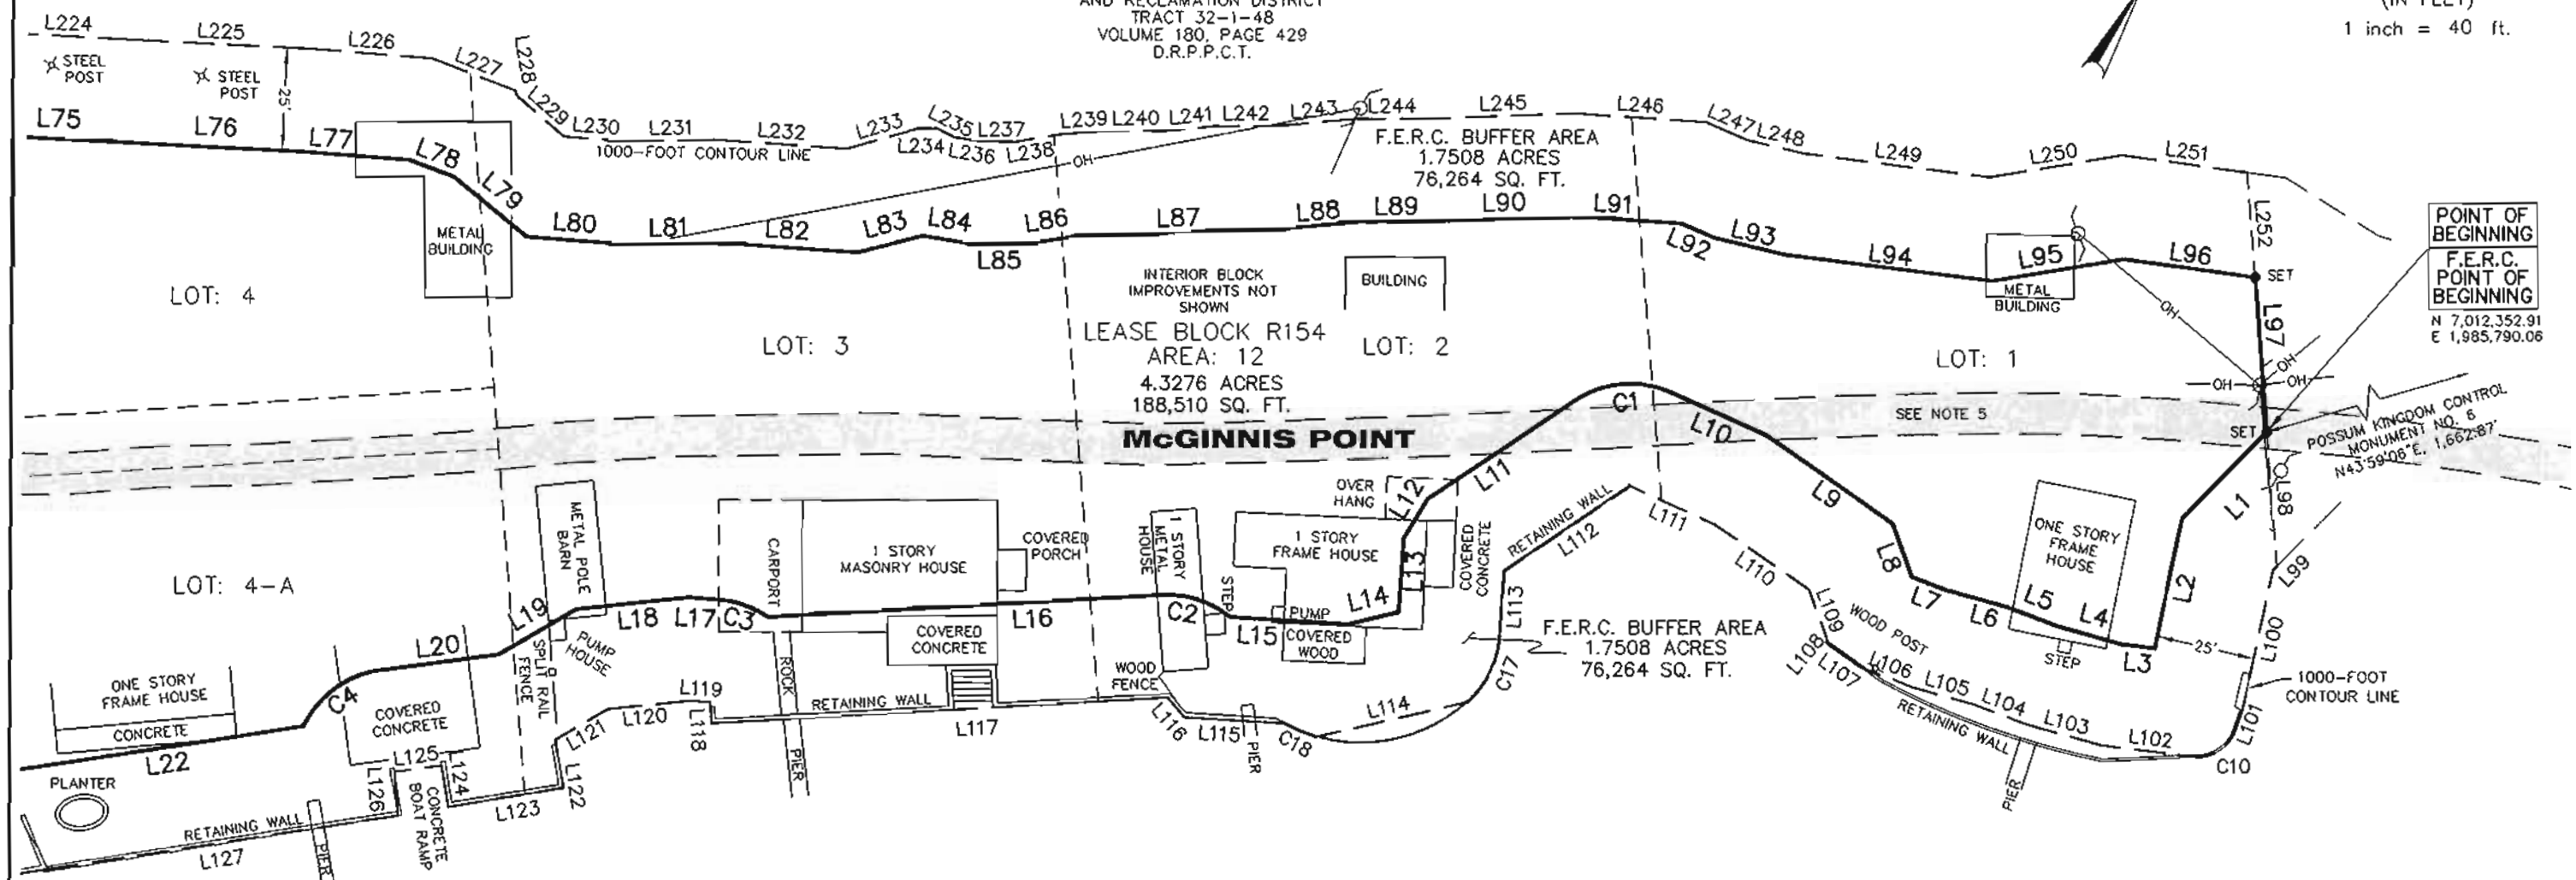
AND RECLAMATION DISTRICT
TRACT 32-1-48
VOLUME 180, PAGE 429
D.R.P.P.C.T.

1 inch = 40 ft.

L224 L225 L226 L227 L228 L229 L230 L231 L232 L233 L234 L235 L236 L237 L238 L239 L240 L241 L242 L243 L244 L245 L246 L247 L248 L249 L250 L251 L252

STEEL POST
STEEL POST
25'

1000-FOOT CONTOUR LINE

F.E.R.C. BUFFER AREA
1.7508 ACRES
76,264 SQ. FT.

L75 L76 L77 L78 L79 L80 L81 L82 L83 L84 L85 L86 L87 L88 L89 L90 L91 L92 L93 L94 L95 L96 L97 L98 L99 L100 L101

OH

METAL BUILDING

POINT OF BEGINNING
F.E.R.C. POINT OF BEGINNING
N 7,012,352.91
E 1,985,790.06

SET

LOT: 4
LOT: 3
INTERIOR BLOCK IMPROVEMENTS NOT SHOWN
LEASE BLOCK R154
AREA: 12
4.3276 ACRES
188,510 SQ. FT.
BUILDING
LOT: 2
METAL BUILDING
LOT: 1

C1
L10
SEE NOTE 5
SET
POSSUM KINGDOM CONTROL MONUMENT NO. 6
N43°59'08"E, 1,662.87'

McGINNIS POINT

METAL POLE BARN
CARPORT
1 STORY MASONRY HOUSE
COVERED PORCH
1 STORY METAL HOUSE
OVER HANG
1 STORY FRAME HOUSE
COVERED CONCRETE
RETAINING WALL
ONE STORY FRAME HOUSE

L11 L12 L13 L14 L15 L16 L17 L18 L19 L20 L22 L9 L8 L7 L6 L5 L4 L3 L2 L1
C2 C3 C4

LOT: 4-A

STEP
PUMP
COVERED WOOD
COVERED CONCRETE
SPLIT RAIL FENCE
PUMP HOUSE
ROCK
WOOD FENCE

L111 L110 L109 L108 L107 L106 L105 L104 L103 L102 L112 L113 L114 L115 L116 L117 L118 L119 L120 L121 L122 L123 L124 L125 L126 L127
C17 C18 C10

F.E.R.C. BUFFER AREA
1.7508 ACRES
76,264 SQ. FT.

WOOD POST
STEP
25'
1000-FOOT CONTOUR LINE

ONE STORY FRAME HOUSE
CONCRETE
COVERED CONCRETE
RETAINING WALL
PIER
PIER
PIER
PIER
PLANTER
RETAINING WALL
CONCRETE BOAT RAMP
PIER
RETAINING WALL